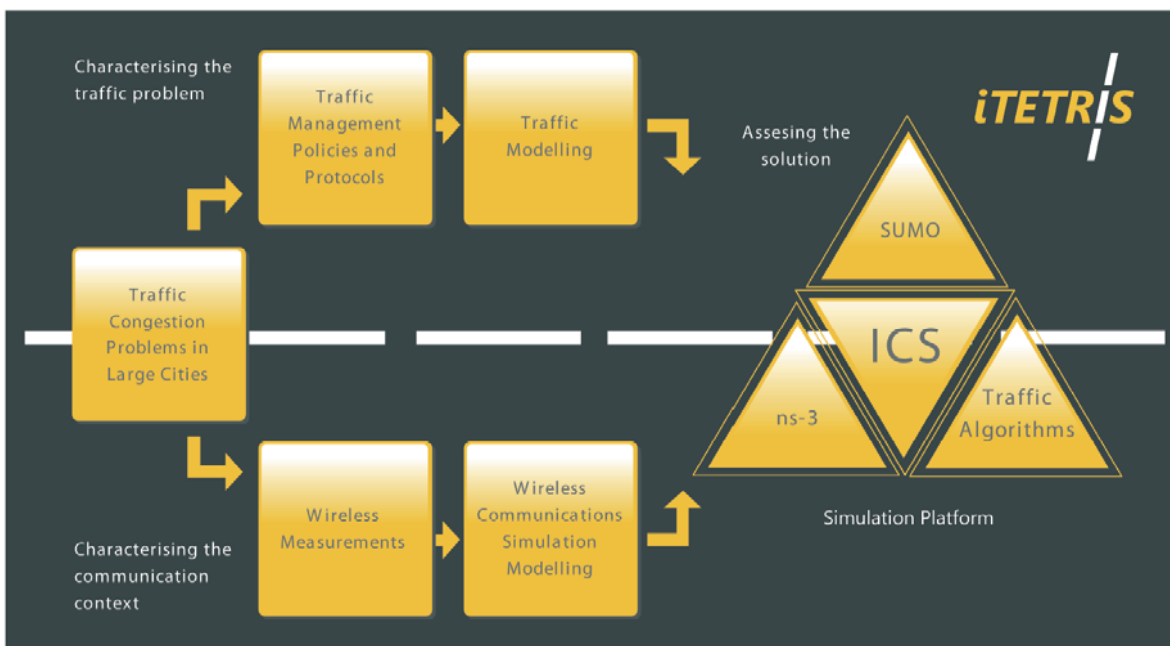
Characterising the traffic problem

Traffic Management Policies and Protocols

Traffic Modelling

iTETRIS

Assesing the solution

SUMO

Traffic Congestion Problems in Large Cities

ICS

ns-3

Traffic Algorithms

Wireless Measurements

Wireless Communications Simulation Modelling

Simulation Platform

Characterising the communication context